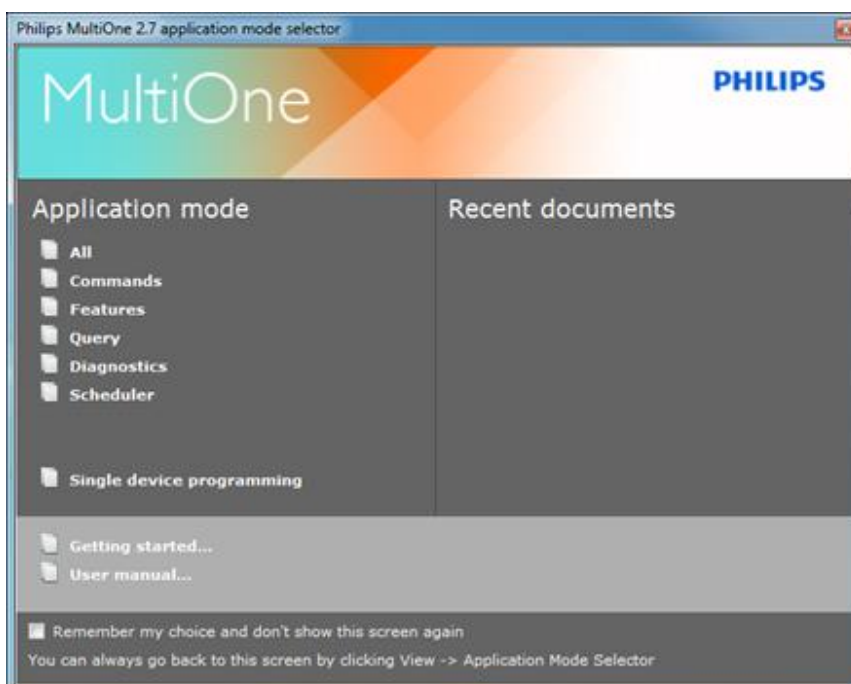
Philips MultiOne 2.7 application mode selector

MultiOne

PHILIPS

Application mode

All
Commands
Features
Query
Diagnostics
Scheduler

Single device programming

Recent documents

Getting started...
User manual...

Remember my choice and don't show this screen again

You can always go back to this screen by clicking View -> Application Mode Selector